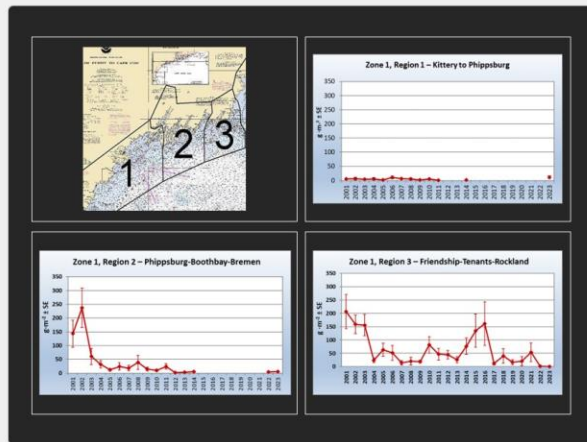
1 2 3

Zone 1, Region 1 – Kittery to Phippsburg

350
300
250
200
150
100
50
0

g · m$^{-2}$ ± SE

2001 2002 2003 2004 2005 2006 2007 2008 2009 2010 2011 2012 2013 2014 2015 2016 2017 2018 2019 2020 2021 2022 2023

Zone 1, Region 2 – Phippsburg-Boothbay-Bremen

350
300
250
200
150
100
50
0

g · m$^{-2}$ ± SE

2001 2002 2003 2004 2005 2006 2007 2008 2009 2010 2011 2012 2013 2014 2015 2016 2017 2018 2019 2020 2021 2022 2023

Zone 1, Region 3 – Friendship-Tenants-Rockland

350
300
250
200
150
100
50
0

g · m$^{-2}$ ± SE

2001 2002 2003 2004 2005 2006 2007 2008 2009 2010 2011 2012 2013 2014 2015 2016 2017 2018 2019 2020 2021 2022 2023